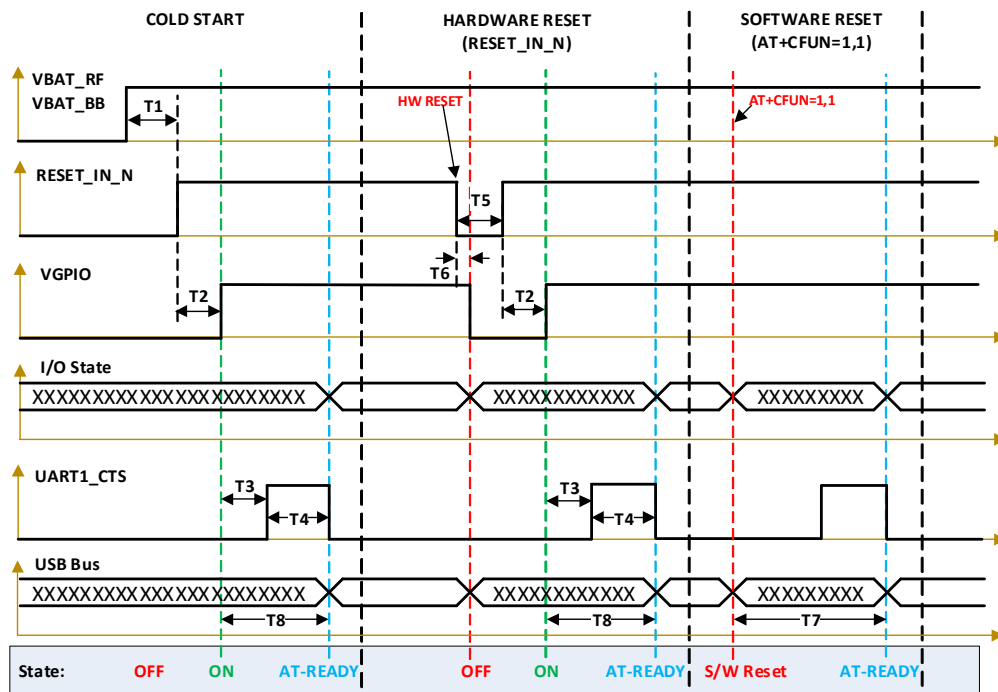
COLD START

HARDWARE RESET (RESET_IN_N)

SOFTWARE RESET (AT+CFUN=1,1)

VBAT_RF
VBAT_BB

T1

HW RESET

AT+CFUN=1,1

RESET_IN_N

T5

T6

VGPIO

T2

T2

I/O State

XXXXXXXXXXXXXXXXXXXXXXX

XXXXXXXXXXXX

XXXXXXXXXX

UART1_CTS

T3

T4

T3

T4

USB Bus

XXXXXXXXXXXXXXXXXXXXXXX

XXXXXXXXXXXX

XXXXXXXXXX

T8

T8

T7

State: OFF ON AT-READY OFF ON AT-READY S/W Reset AT-READY